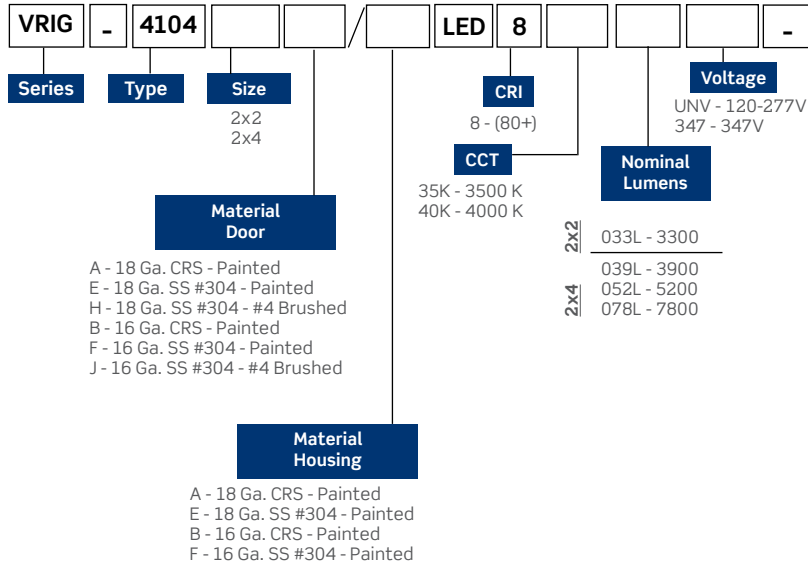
VRIG - 4104 / LED 8 -

Series

Type

Size
2x2
2x4

Material Door
A - 18 Ga. CRS - Painted
E - 18 Ga. SS #304 - Painted
H - 18 Ga. SS #304 - #4 Brushed
B - 16 Ga. CRS - Painted
F - 16 Ga. SS #304 - Painted
J - 16 Ga. SS #304 - #4 Brushed

Material Housing
A - 18 Ga. CRS - Painted
E - 18 Ga. SS #304 - Painted
B - 16 Ga. CRS - Painted
F - 16 Ga. SS #304 - Painted

CRI
8 - (80+)

CCT
35K - 3500 K
40K - 4000 K

Nominal Lumens
2x2
033L - 3300
2x4
039L - 3900
052L - 5200
078L - 7800

Voltage
UNV - 120-277V
347 - 347V